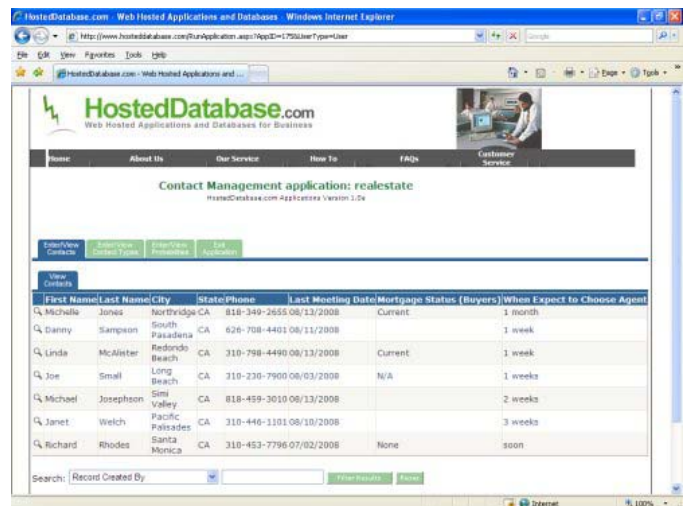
HostedDatabase.com - Web Hosted Applications and Databases - Windows Internet Explorer

http://www.hosteddatabase.com/RunApplication.aspx?AppID=175&UserType=User

Google

File Edit View Favorites Tools Help

HostedDatabase.com - Web Hosted Applications and ...

Page Tools

HostedDatabase.com
Web Hosted Applications and Databases for Business

Home | About Us | Our Service | How To | FAQs | Customer Service

Contact Management application: realestate
HostedDatabase.com Applications Version 1.0a

Enter/View Contacts | Enter/View Contact Types | Enter/View Preferences | Exit Application

View Contacts

| First Name | Last Name | City | State | Phone | Last Meeting Date | Mortgage Status (Buyers) | When Expect to Choose Agent |
|---|---|---|---|---|---|---|---|
| Michelle | Jones | Northridge | CA | 818-349-2655 | 08/13/2008 | Current | 1 month |
| Danny | Sampson | South Pasadena | CA | 626-708-4401 | 08/11/2008 | | 1 week |
| Linda | McAlister | Redondo Beach | CA | 310-798-4490 | 08/13/2008 | Current | 1 week |
| Joe | Small | Long Beach | CA | 310-230-7900 | 08/03/2008 | N/A | 1 weeks |
| Michael | Josephson | Simi Valley | CA | 818-459-3010 | 08/13/2008 | | 2 weeks |
| Janet | Welch | Pacific Palisades | CA | 310-446-1101 | 08/10/2008 | | 3 weeks |
| Richard | Rhodes | Santa Monica | CA | 310-453-7796 | 07/02/2008 | None | soon |

Search: Record Created By | Filter Results | Reset

Internet | 100%